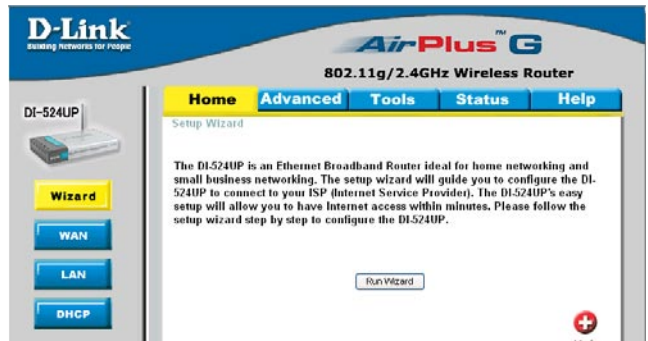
D-Link
Building Networks for People

AirPlus™ G
802.11g/2.4GHz Wireless Router

DI-524UP

Home Advanced Tools Status Help

Setup Wizard

The DI-524UP is an Ethernet Broadband Router ideal for home networking and small business networking. The setup wizard will guide you to configure the DI-524UP to connect to your ISP (Internet Service Provider). The DI-524UP's easy setup will allow you to have Internet access within minutes. Please follow the setup wizard step by step to configure the DI-524UP.

Run Wizard

Wizard
WAN
LAN
DHCP